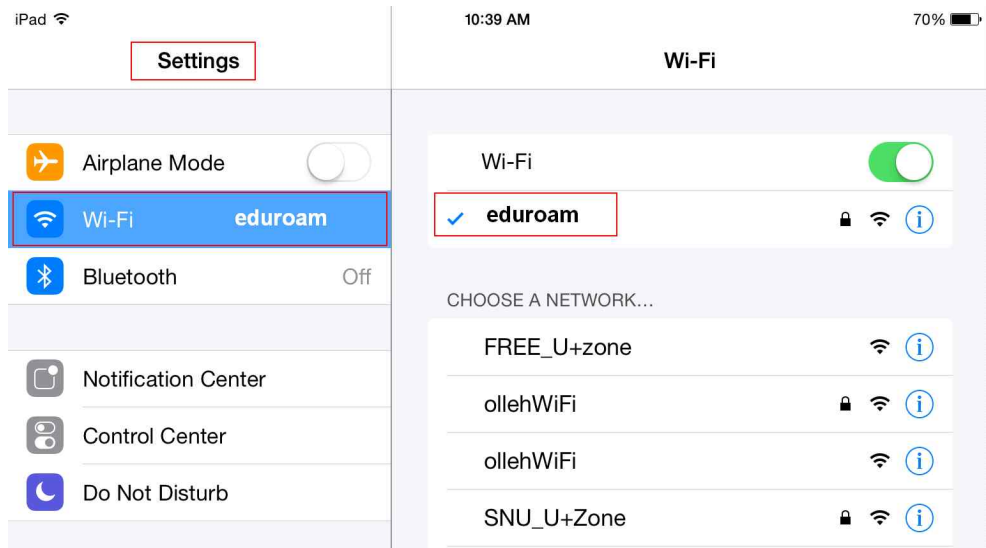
iPad

10:39 AM

70%

Settings

Wi-Fi

Airplane Mode

Wi-Fi eduroam

Bluetooth Off

Notification Center

Control Center

Do Not Disturb

Wi-Fi

✓ eduroam

CHOOSE A NETWORK...

FREE_U+zone

ollehWiFi

ollehWiFi

SNU_U+Zone